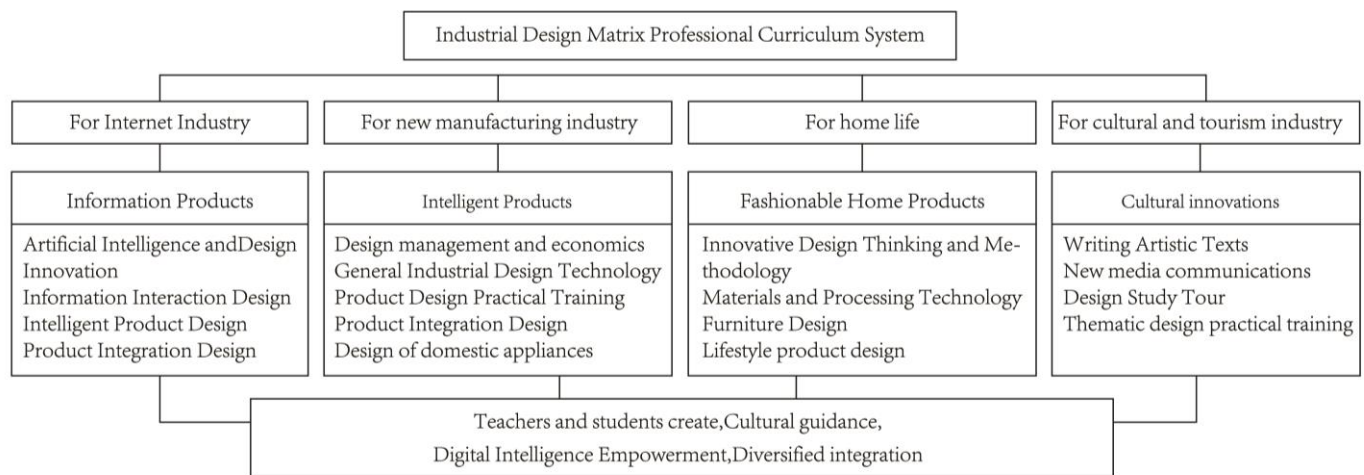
Industrial Design Matrix Professional Curriculum System

For Internet Industry

Information Products

Artificial Intelligence andDesign Innovation
Information Interaction Design
Intelligent Product Design
Product Integration Design

For new manufacturing industry

Intelligent Products

Design management and economics
General Industrial Design Technology
Product Design Practical Training
Product Integration Design
Design of domestic appliances

For home life

Fashionable Home Products

Innovative Design Thinking and Methodology
Materials and Processing Technology
Furniture Design
Lifestyle product design

For cultural and tourism industry

Cultural innovations

Writing Artistic Texts
New media communications
Design Study Tour
Thematic design practical training

Teachers and students create,Cultural guidance,
Digital Intelligence Empowerment,Diversified integration